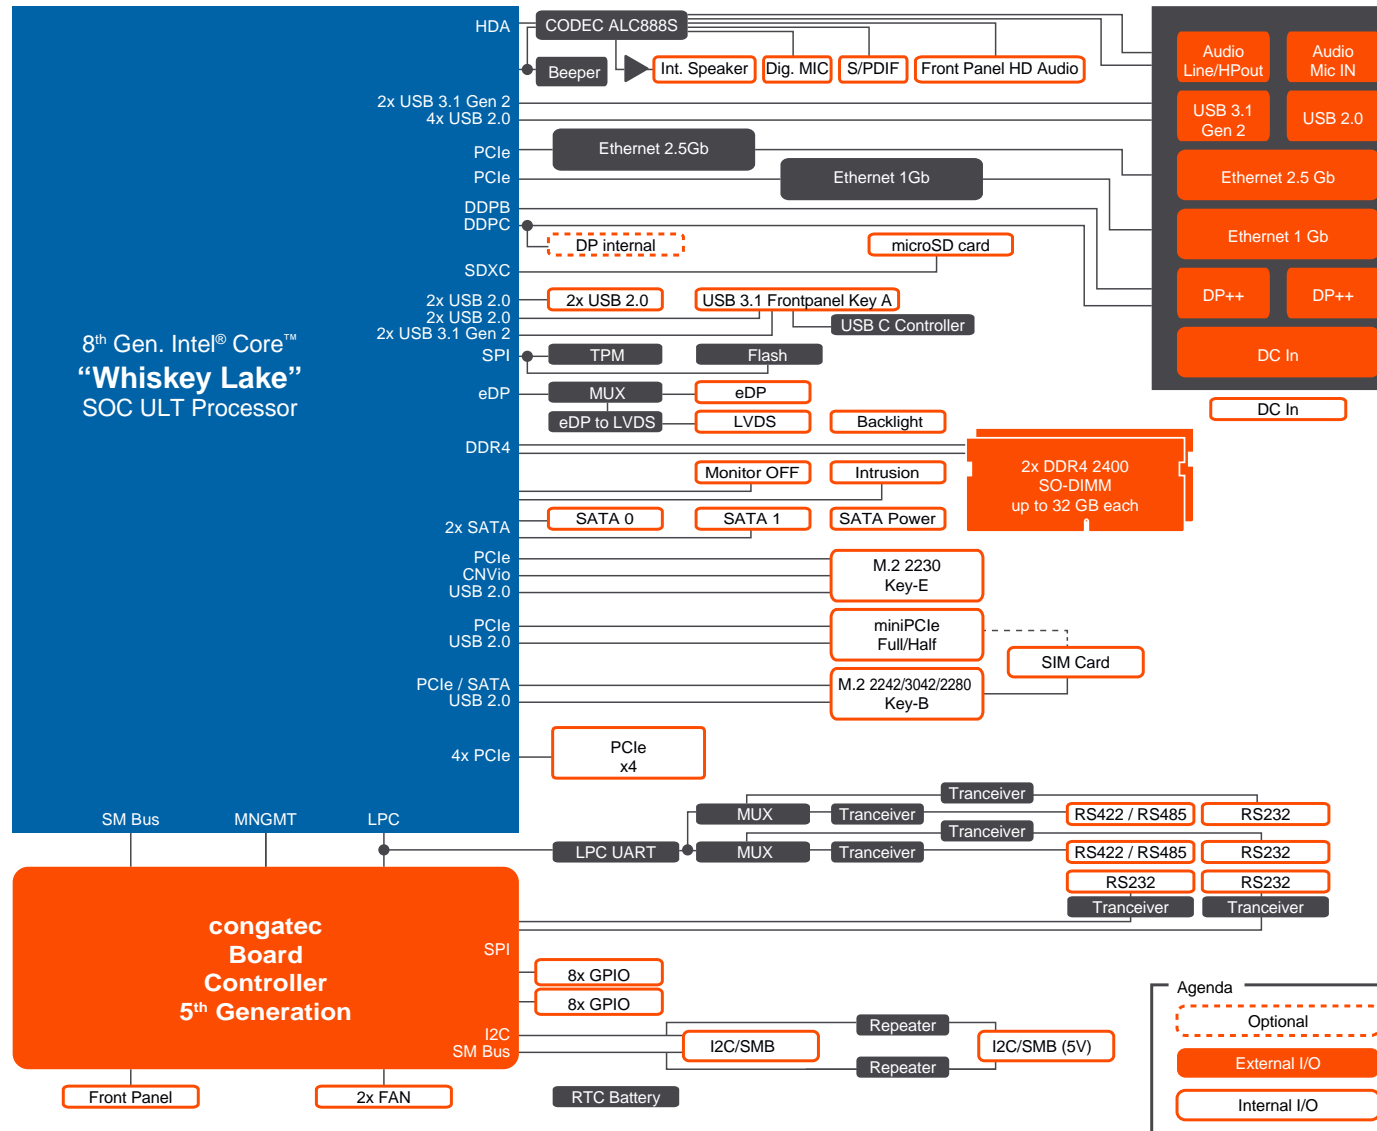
HDA
CODEC ALC888S
Beeper
Int. Speaker
Dig. MIC
S/PDIF
Front Panel HD Audio
Audio Line/HPout
Audio Mic IN
2x USB 3.1 Gen 2
4x USB 2.0
USB 3.1 Gen 2
USB 2.0
PCIe
Ethernet 2.5Gb
PCIe
Ethernet 1Gb
Ethernet 2.5 Gb
Ethernet 1 Gb
DDPB
DDPC
DP internal
microSD card
SDXC
DP++
DP++
2x USB 2.0
2x USB 2.0
2x USB 2.0
2x USB 3.1 Gen 2
USB 3.1 Frontpanel Key A
USB C Controller
DC In
SPI
TPM
Flash
8th Gen. Intel® Core™
“Whiskey Lake”
SOC ULT Processor
eDP
MUX
eDP
DC In
eDP to LVDS
LVDS
Backlight
DDR4
2x DDR4 2400
SO-DIMM
up to 32 GB each
Monitor OFF
Intrusion
2x SATA
SATA 0
SATA 1
SATA Power
PCIe
CNVio
USB 2.0
M.2 2230
Key-E
PCIe
USB 2.0
miniPCIe
Full/Half
SIM Card
PCIe / SATA
USB 2.0
M.2 2242/3042/2280
Key-B
4x PCIe
PCIe
x4
Tranceiver
SM Bus
MNGMT
LPC
MUX
Tranceiver
RS422 / RS485
RS232
Tranceiver
LPC UART
MUX
Tranceiver
RS422 / RS485
RS232
RS232
RS232
Tranceiver
Tranceiver
congatec
Board
Controller
5th Generation
SPI
8x GPIO
8x GPIO
Agenda
Optional
External I/O
Internal I/O
Repeater
I2C
SM Bus
I2C/SMB
I2C/SMB (5V)
Repeater
Front Panel
2x FAN
RTC Battery